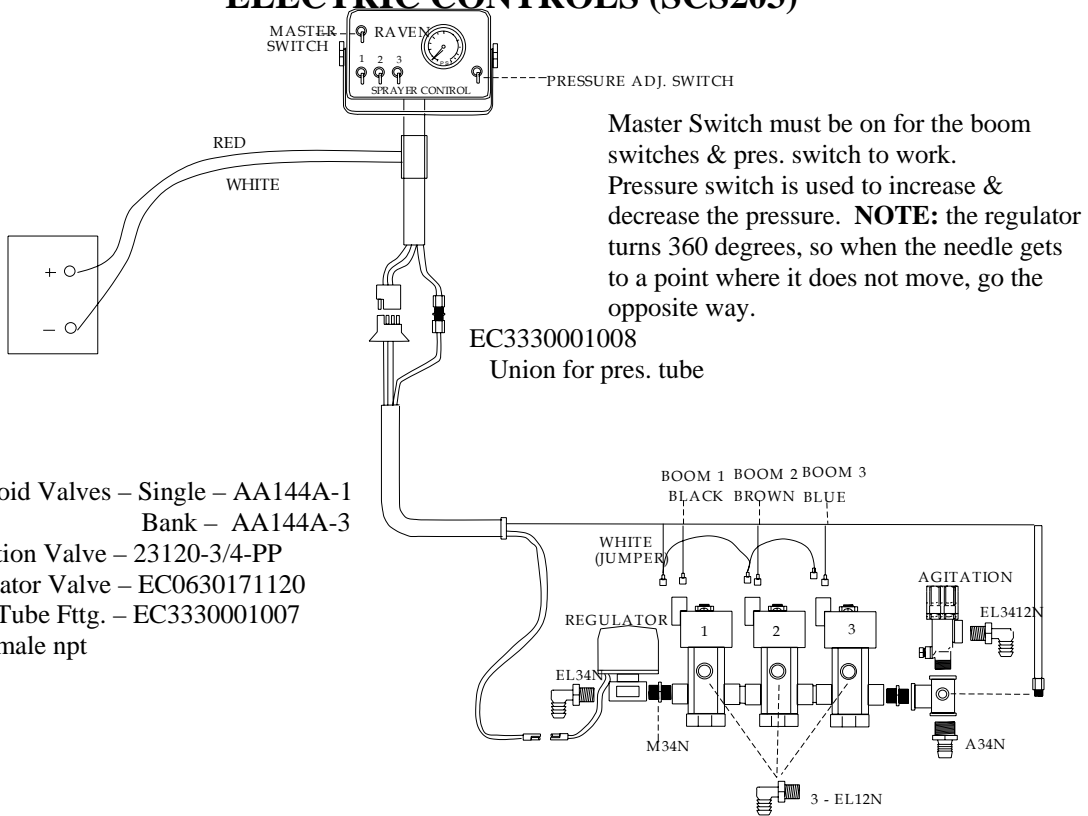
ELECTRIC CONTROLS (SCS203)

MASTER SWITCH

RAVEN

1 2 3

SPRAYER CONTROL

PRESSURE ADJ. SWITCH

RED

WHITE

+

–

Master Switch must be on for the boom switches & pres. switch to work. Pressure switch is used to increase & decrease the pressure. **NOTE:** the regulator turns 360 degrees, so when the needle gets to a point where it does not move, go the opposite way.

EC3330001008
Union for pres. tube

oid Valves – Single – AA144A-1
Bank – AA144A-3
tion Valve – 23120-3/4-PP
ator Valve – EC0630171120
Tube Fttg. – EC3330001007
male npt

BOOM 1 BLACK

BOOM 2 BROWN

BOOM 3 BLUE

WHITE (JUMPER)

AGITATION

EL3412N

REGULATOR

1

2

3

EL34N

M34N

A34N

3 - EL12N